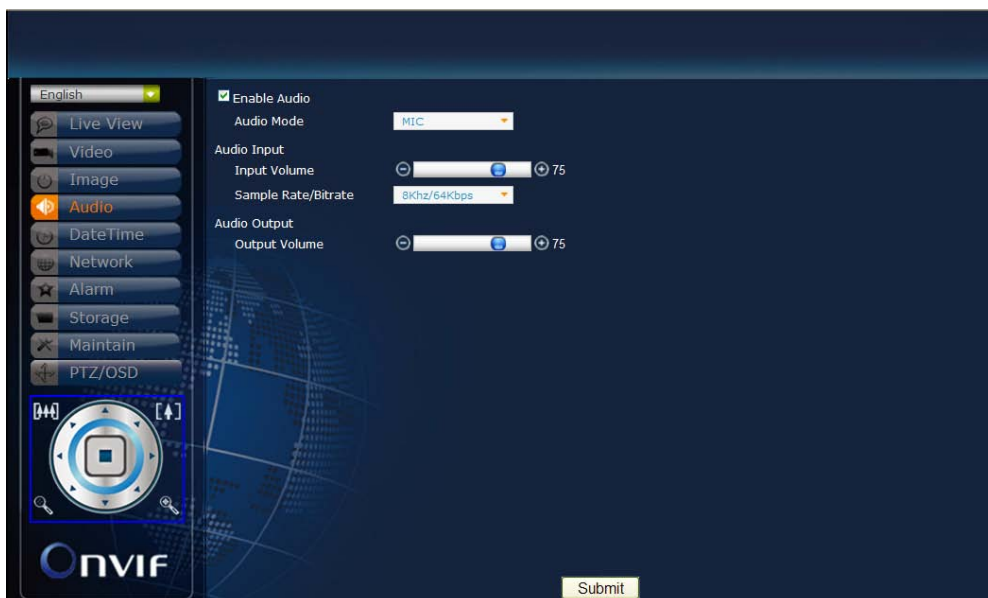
English
Live View
Video
Image
Audio
DateTime
Network
Alarm
Storage
Maintain
PTZ/OSD

ONVIF

Enable Audio
Audio Mode MIC
Audio Input
Input Volume 75
Sample Rate/Bitrate 8Khz/64Kbps
Audio Output
Output Volume 75

Submit